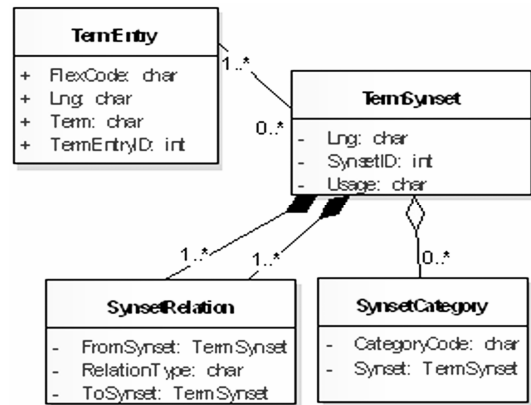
TermEntry

+ FlexCode: char
+ Lng: char
+ Term: char
+ TermEntryID: int

1..*

0..*

TermSynset

- Lng: char
- SynsetID: int
- Usage: char

1..*

1..*

0..*

SynsetRelation

- FromSynset: TermSynset
- RelationType: char
- ToSynset: TermSynset

SynsetCategory

- CategoryCode: char
- Synset: TermSynset